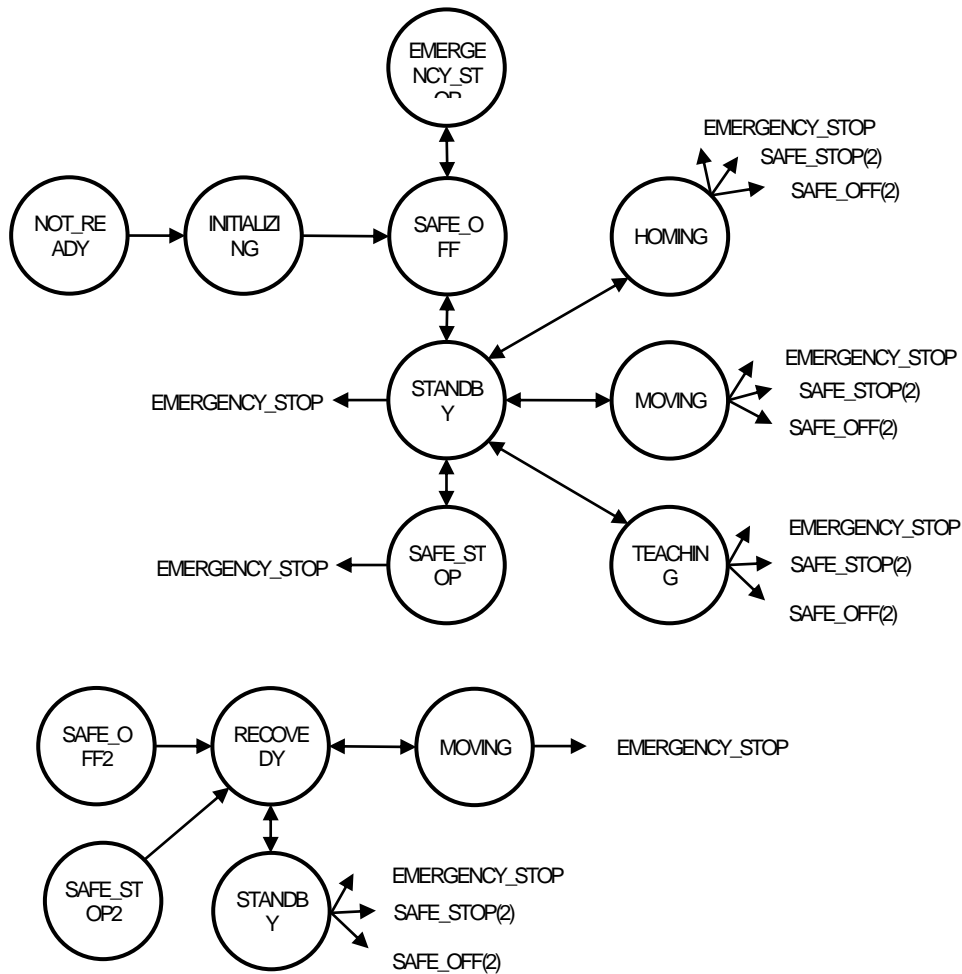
EMERGENCY_ST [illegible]

EMERGENCY_STOP
SAFE_STOP(2)
SAFE_OFF(2)

NOT_READY

INITIALIZING

SAFE_OFF

HOMING

EMERGENCY_STOP
SAFE_STOP(2)
SAFE_OFF(2)

EMERGENCY_STOP

STANDBY

MOVING

EMERGENCY_STOP
SAFE_STOP(2)
SAFE_OFF(2)

EMERGENCY_STOP

SAFE_STOP

TEACHING

SAFE_OFF2

RECOVEDY

MOVING

EMERGENCY_STOP

SAFE_STOP2

STANDBY

EMERGENCY_STOP
SAFE_STOP(2)
SAFE_OFF(2)